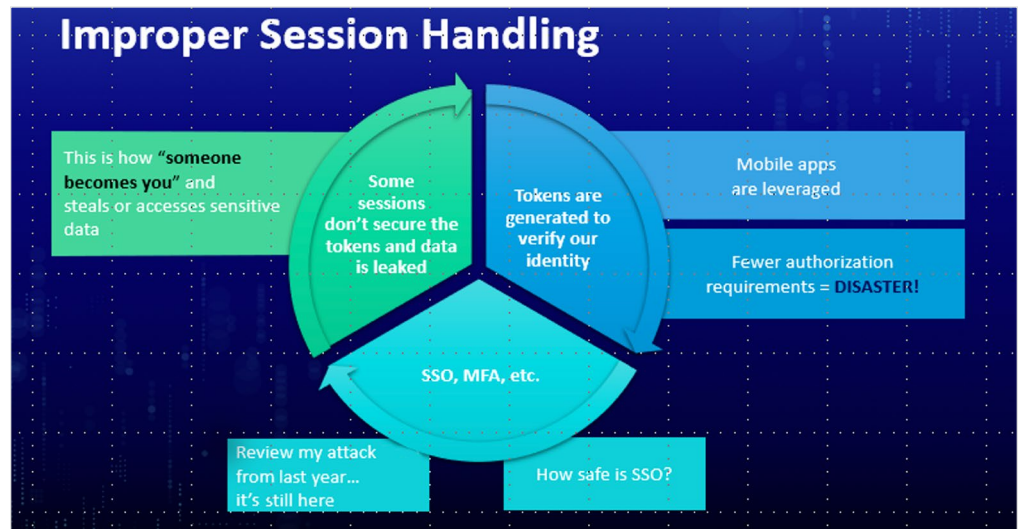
Improper Session Handling

This is how "someone becomes you" and steals or accesses sensitive data

Some sessions don't secure the tokens and data is leaked

Tokens are generated to verify our identity

Mobile apps are leveraged

Fewer authorization requirements = DISASTER!

SSO, MFA, etc.

Review my attack from last year... it's still here

How safe is SSO?